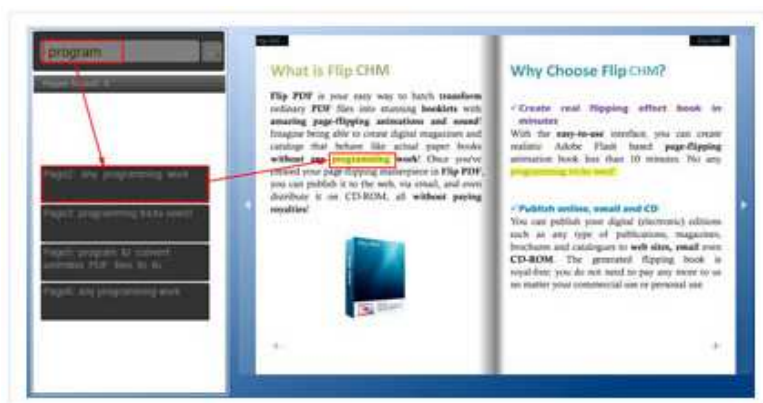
program

Pages found: 4

Page2: any programming work

Page3: programming tricks need!

Page3: program to convert ordinary PDF files to fli

Page4: any programming work

What is Flip CHM

Flip PDF is your easy way to batch transform ordinary PDF files into stunning booklets with amazing page-flipping animations and sound! Imagine being able to create digital magazines and catalogs that behave like actual paper books without any programming work! Once you've created your page flipping masterpiece in Flip PDF, you can publish it to the web, via email, and even distribute it on CD-ROM, all without paying royalties!

Why Choose Flip CHM?

Create real flipping effect book in minutes
With the easy-to-use interface, you can create realistic Adobe Flash based page-flipping animation book less than 10 minutes. No any programming tricks need!

Publish online, email and CD
You can publish your digital (electronic) editions such as any type of publications, magazines, brochures and catalogues to web sites, email even CD-ROM. The generated flipping book is royal-free; you do not need to pay any more to us no matter your commercial use or personal use.